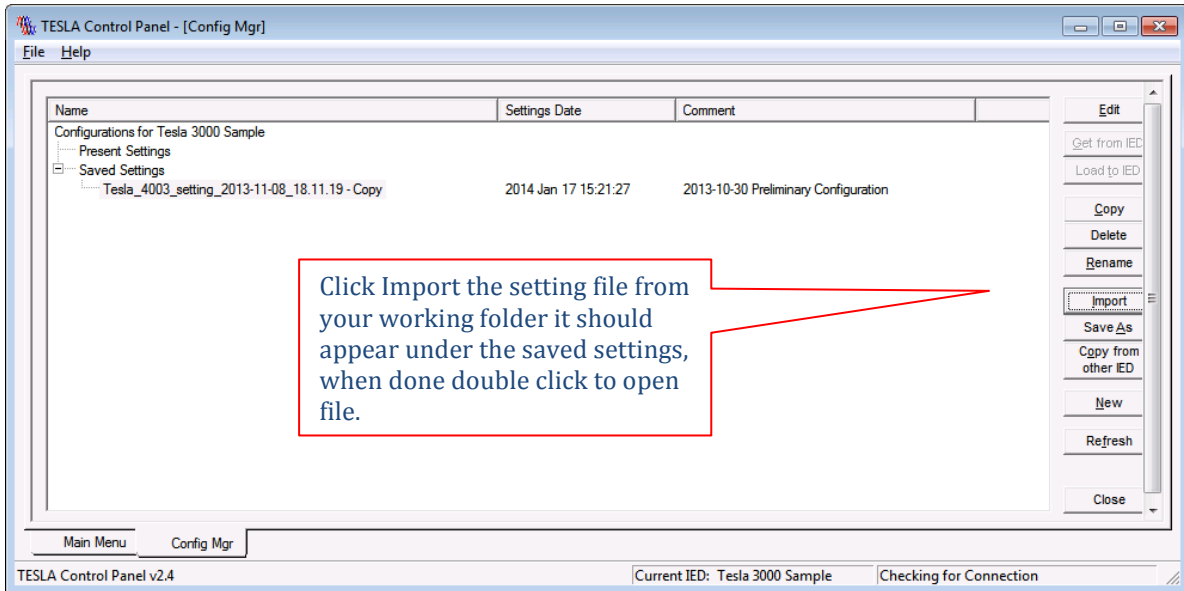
TESLA Control Panel - [Config Mgr]

File Help

| Name | Settings Date | Comment |
|---|---|---|
| Configurations for Tesla 3000 Sample | | |
| Present Settings | | |
| Saved Settings | | |
| Tesla_4003_setting_2013-11-08_18.11.19 - Copy | 2014 Jan 17 15:21:27 | 2013-10-30 Preliminary Configuration |

Click Import the setting file from your working folder it should appear under the saved settings, when done double click to open file.

Edit
Get from IED
Load to IED
Copy
Delete
Rename
Import
Save As
Copy from other IED
New
Refresh
Close

Main Menu
Config Mgr

TESLA Control Panel v2.4
Current IED: Tesla 3000 Sample
Checking for Connection